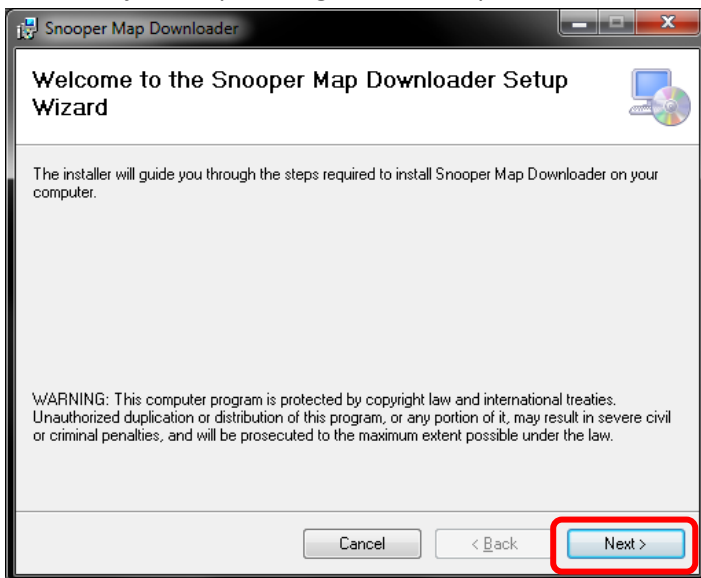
Snooper Map Downloader

Welcome to the Snooper Map Downloader Setup Wizard

The installer will guide you through the steps required to install Snooper Map Downloader on your computer.

WARNING: This computer program is protected by copyright law and international treaties. Unauthorized duplication or distribution of this program, or any portion of it, may result in severe civil or criminal penalties, and will be prosecuted to the maximum extent possible under the law.

Cancel | < Back | Next >